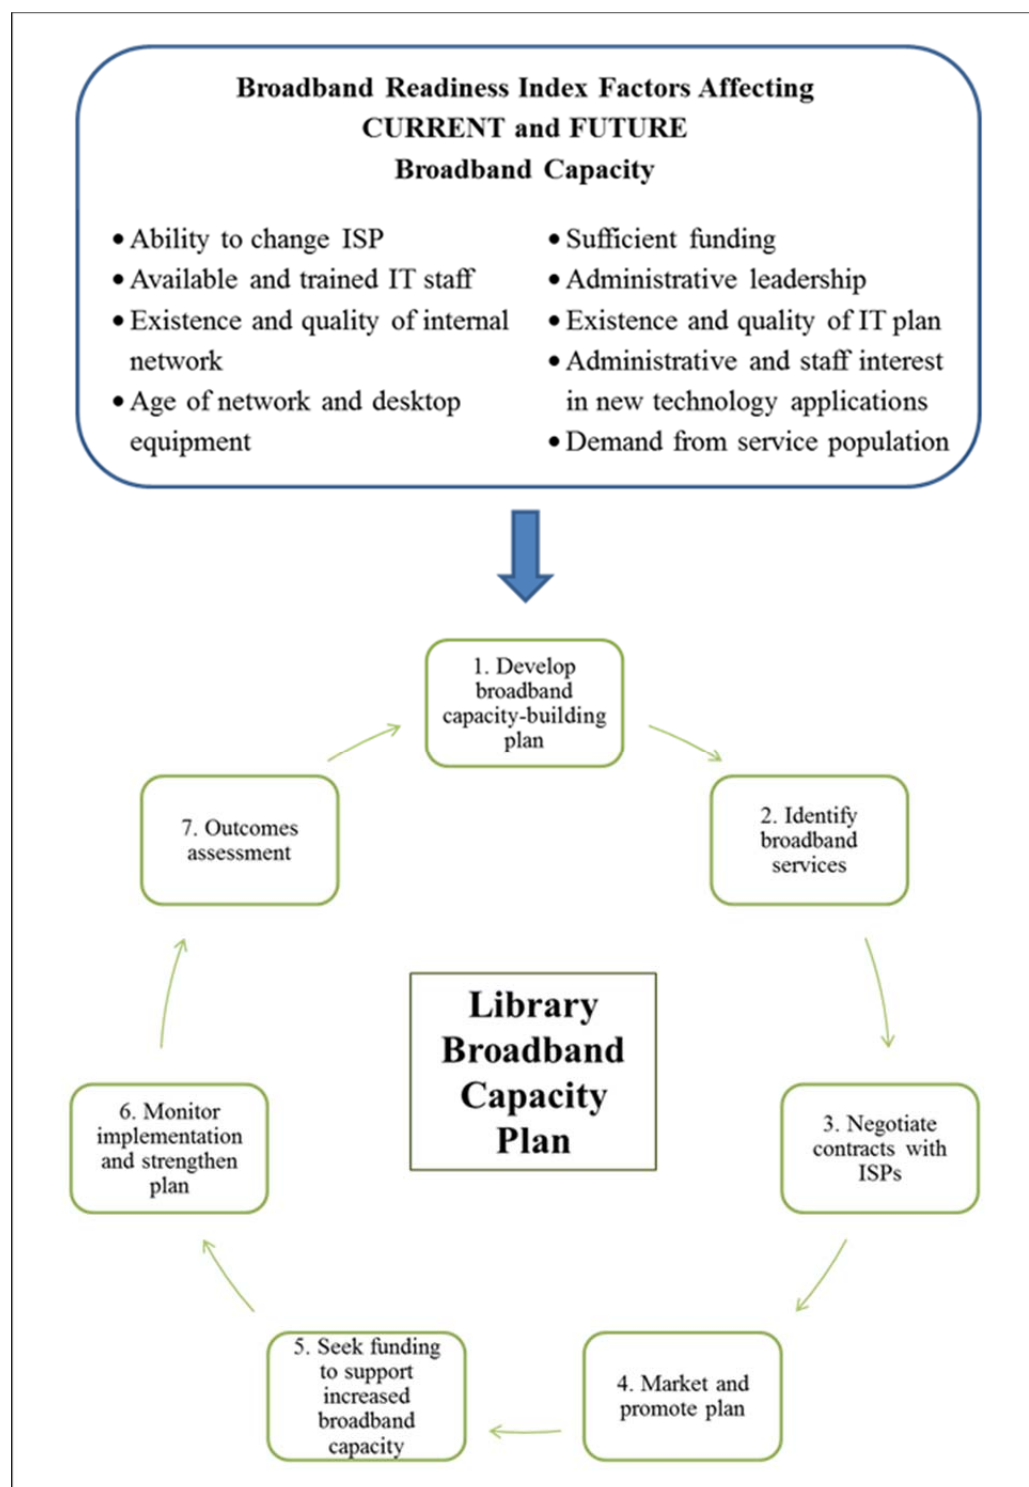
Broadband Readiness Index Factors Affecting
CURRENT and FUTURE
Broadband Capacity

• Ability to change ISP
• Available and trained IT staff
• Existence and quality of internal network
• Age of network and desktop equipment

• Sufficient funding
• Administrative leadership
• Existence and quality of IT plan
• Administrative and staff interest in new technology applications
• Demand from service population

1. Develop broadband capacity-building plan

2. Identify broadband services

3. Negotiate contracts with ISPs

4. Market and promote plan

5. Seek funding to support increased broadband capacity

6. Monitor implementation and strengthen plan

7. Outcomes assessment

Library Broadband Capacity Plan